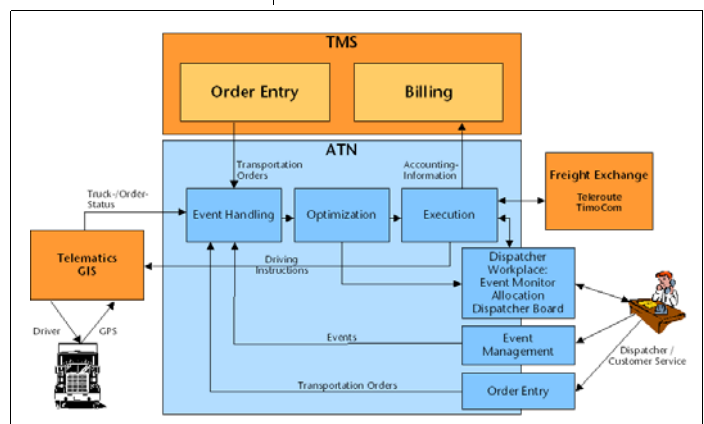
TMS

Order Entry

Billing

ATN

Transportation Orders

Accounting-Information

Freight Exchange
Teleroute
TimoCom

Truck-/Order-Status

Event Handling

Optimization

Execution

Telematics
GIS

Driving Instructions

Dispatcher Workplace:
Event Monitor
Allocation
Dispatcher Board

Events

Event Management

Driver

GPS

Transportation Orders

Order Entry

Dispatcher / Customer Service